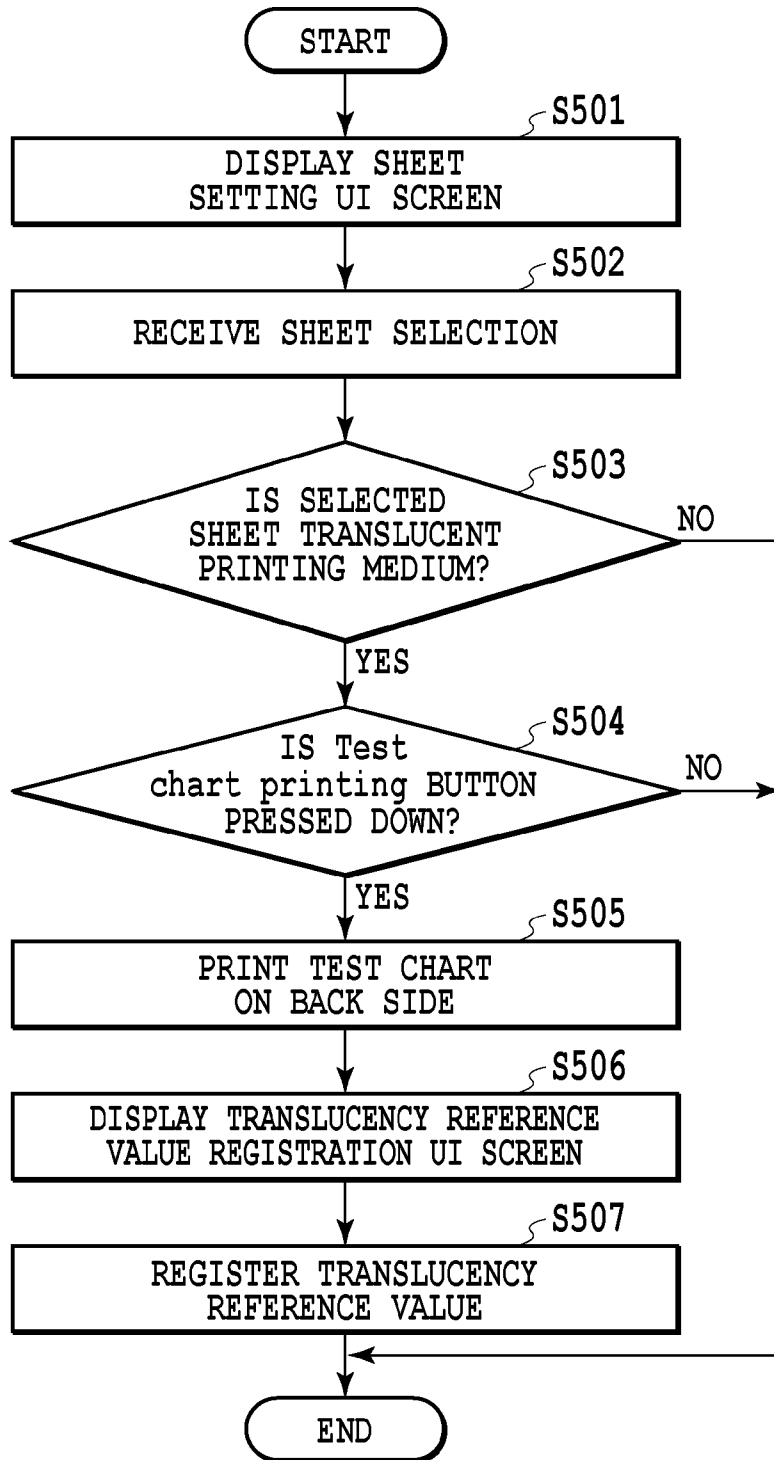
START

S501

DISPLAY SHEET SETTING UI SCREEN

S502

RECEIVE SHEET SELECTION

S503

IS SELECTED SHEET TRANSLUCENT PRINTING MEDIUM?

NO

YES

S504

IS Test chart printing BUTTON PRESSED DOWN?

NO

YES

S505

PRINT TEST CHART ON BACK SIDE

S506

DISPLAY TRANSLUCENCY REFERENCE VALUE REGISTRATION UI SCREEN

S507

REGISTER TRANSLUCENCY REFERENCE VALUE

END